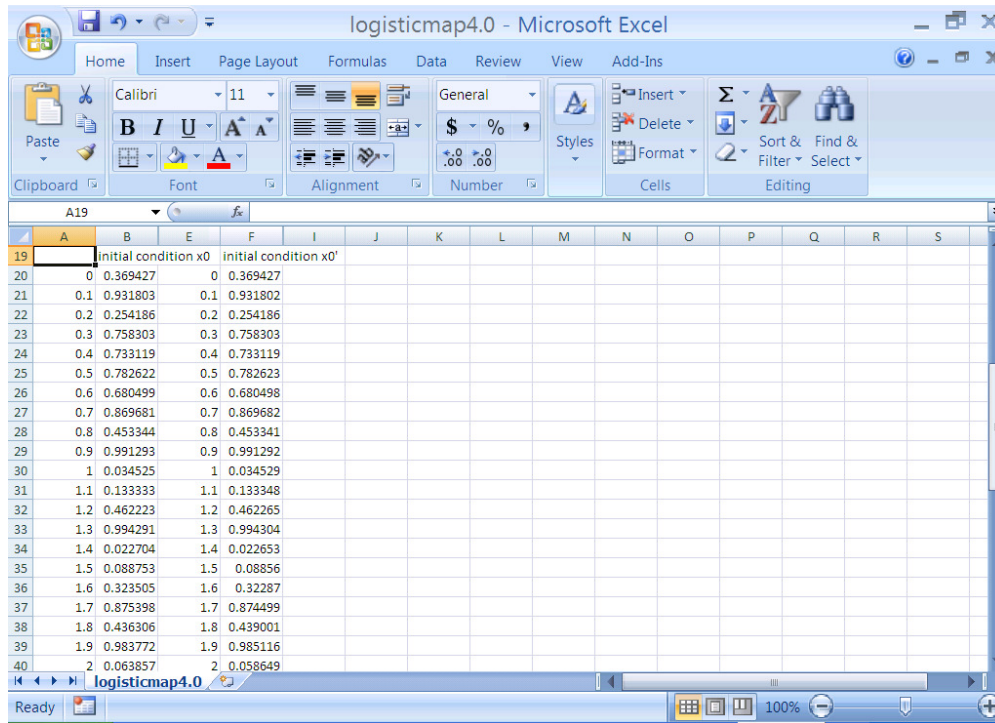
logisticmap4.0 - Microsoft Excel

Home Insert Page Layout Formulas Data Review View Add-Ins

Paste
Clipboard
Calibri 11
B I U A A
Font
Alignment
General
$ % ,
.00 .00
Number
Styles
Insert
Delete
Format
Cells
Σ
Sort & Filter
Find & Select
Editing

A19 fx

| | A | B | E | F | I | J | K | L | M | N | O | P | Q | R | S |
|---|---|---|---|---|---|---|---|---|---|---|---|---|---|---|---|
| 19 | | initial condition x0 | | initial condition x0' | | | | | | | | | | | |
| 20 | 0 | 0.369427 | 0 | 0.369427 | | | | | | | | | | | |
| 21 | 0.1 | 0.931803 | 0.1 | 0.931802 | | | | | | | | | | | |
| 22 | 0.2 | 0.254186 | 0.2 | 0.254186 | | | | | | | | | | | |
| 23 | 0.3 | 0.758303 | 0.3 | 0.758303 | | | | | | | | | | | |
| 24 | 0.4 | 0.733119 | 0.4 | 0.733119 | | | | | | | | | | | |
| 25 | 0.5 | 0.782622 | 0.5 | 0.782623 | | | | | | | | | | | |
| 26 | 0.6 | 0.680499 | 0.6 | 0.680498 | | | | | | | | | | | |
| 27 | 0.7 | 0.869681 | 0.7 | 0.869682 | | | | | | | | | | | |
| 28 | 0.8 | 0.453344 | 0.8 | 0.453341 | | | | | | | | | | | |
| 29 | 0.9 | 0.991293 | 0.9 | 0.991292 | | | | | | | | | | | |
| 30 | 1 | 0.034525 | 1 | 0.034529 | | | | | | | | | | | |
| 31 | 1.1 | 0.133333 | 1.1 | 0.133348 | | | | | | | | | | | |
| 32 | 1.2 | 0.462223 | 1.2 | 0.462265 | | | | | | | | | | | |
| 33 | 1.3 | 0.994291 | 1.3 | 0.994304 | | | | | | | | | | | |
| 34 | 1.4 | 0.022704 | 1.4 | 0.022653 | | | | | | | | | | | |
| 35 | 1.5 | 0.088753 | 1.5 | 0.08856 | | | | | | | | | | | |
| 36 | 1.6 | 0.323505 | 1.6 | 0.32287 | | | | | | | | | | | |
| 37 | 1.7 | 0.875398 | 1.7 | 0.874499 | | | | | | | | | | | |
| 38 | 1.8 | 0.436306 | 1.8 | 0.439001 | | | | | | | | | | | |
| 39 | 1.9 | 0.983772 | 1.9 | 0.985116 | | | | | | | | | | | |
| 40 | 2 | 0.063857 | 2 | 0.058649 | | | | | | | | | | | |

logisticmap4.0

Ready 100%